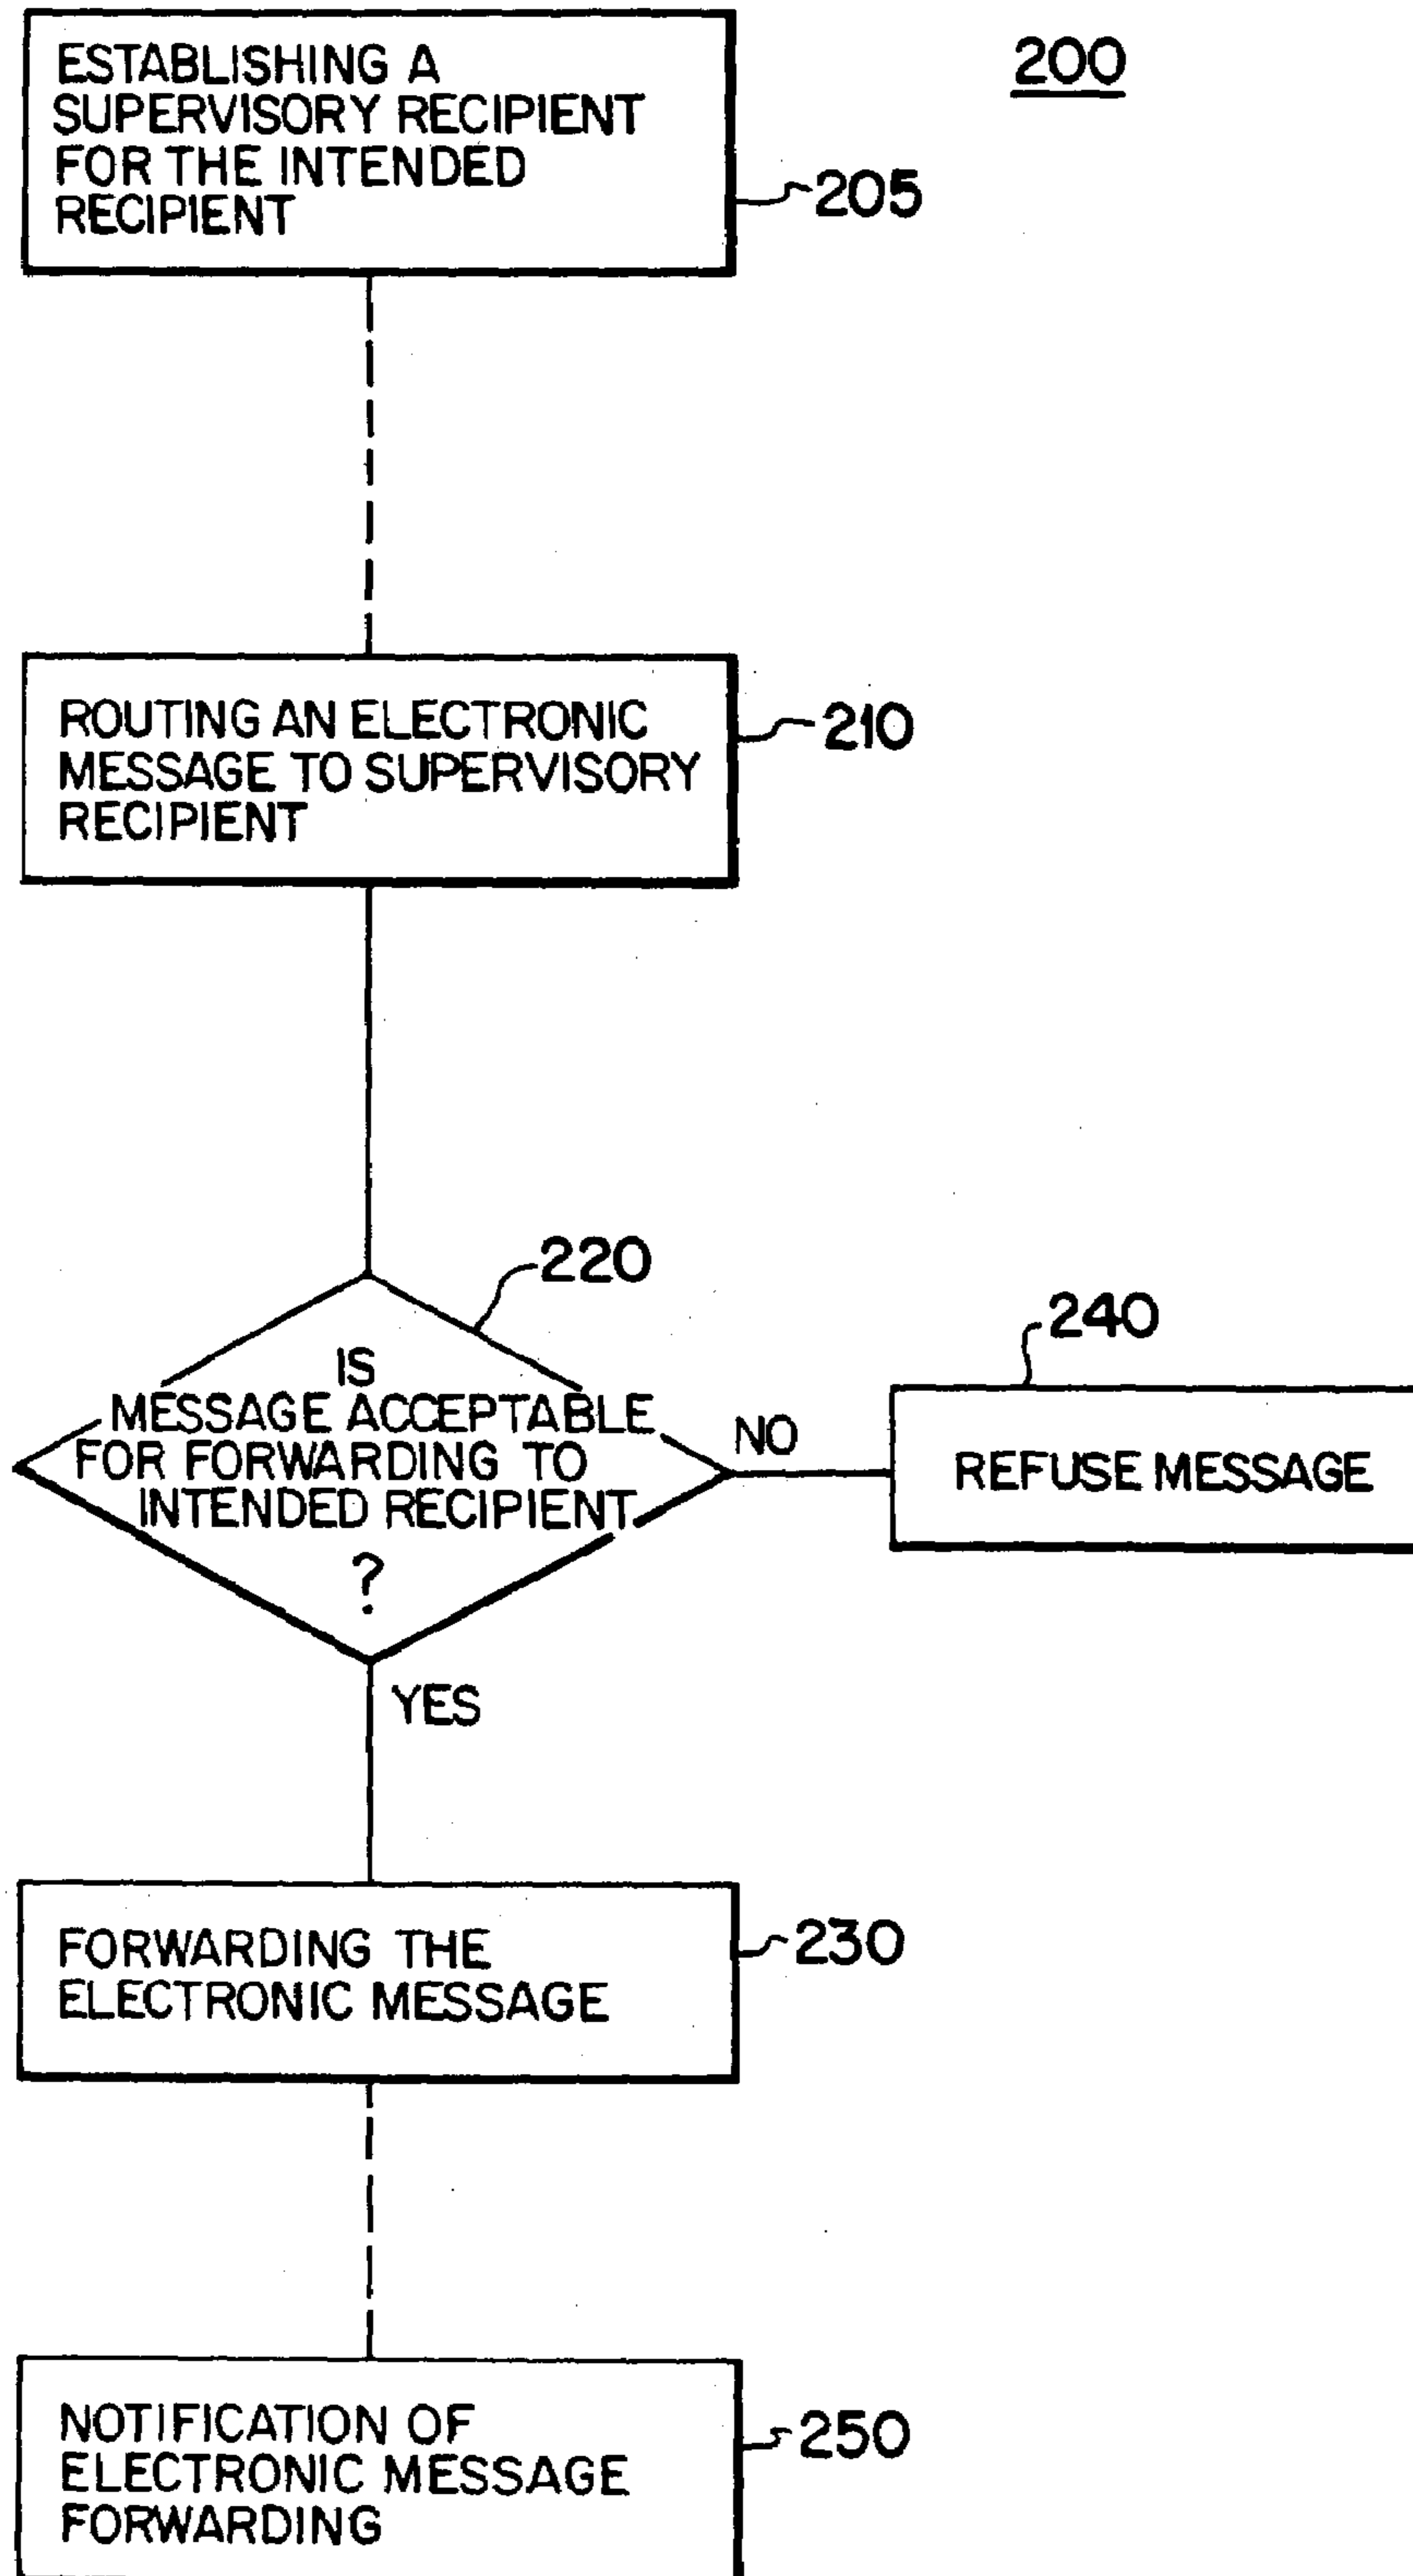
200

ESTABLISHING A SUPERVISORY RECIPIENT FOR THE INTENDED RECIPIENT

205

ROUTING AN ELECTRONIC MESSAGE TO SUPERVISORY RECIPIENT

210

220

IS MESSAGE ACCEPTABLE FOR FORWARDING TO INTENDED RECIPIENT ?

NO

240

REFUSE MESSAGE

YES

FORWARDING THE ELECTRONIC MESSAGE

230

NOTIFICATION OF ELECTRONIC MESSAGE FORWARDING

250